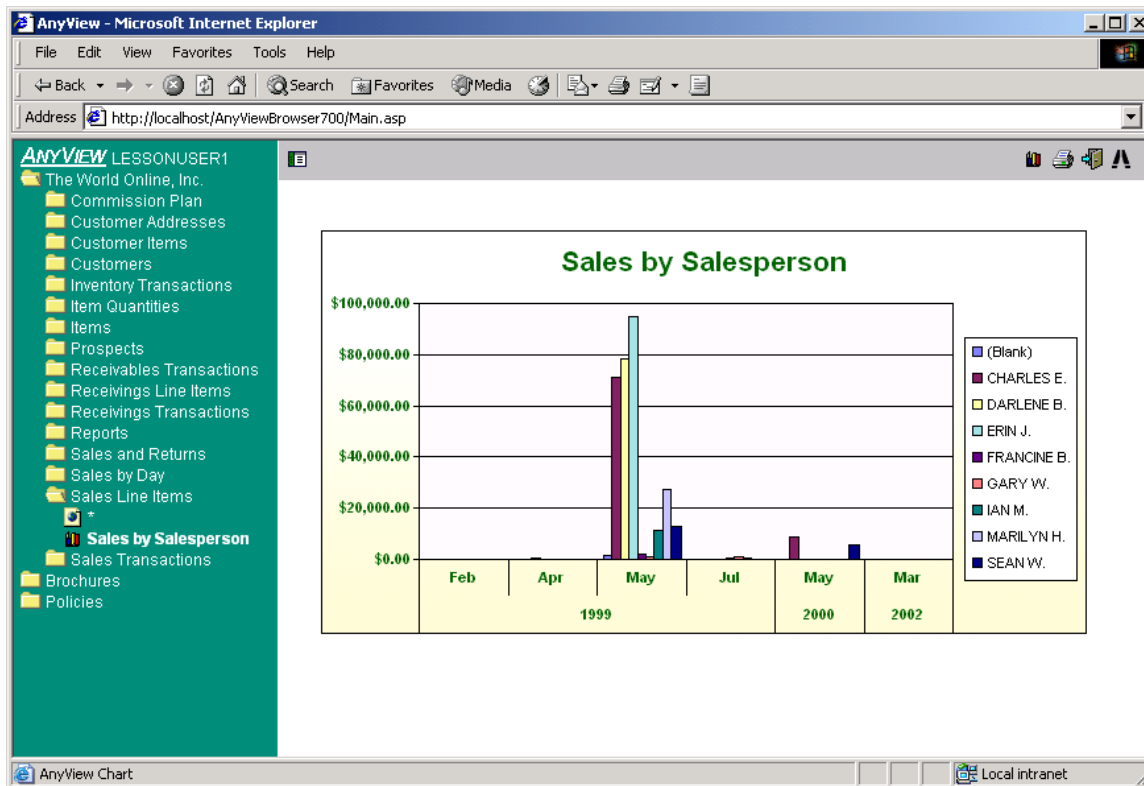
AnyView - Microsoft Internet Explorer

File Edit View Favorites Tools Help

Back Search Favorites Media

Address http://localhost/AnyViewBrowser700/Main.asp

ANYVIEW LESSONUSER1
The World Online, Inc.
Commission Plan
Customer Addresses
Customer Items
Customers
Inventory Transactions
Item Quantities
Items
Prospects
Receivables Transactions
Receivings Line Items
Receivings Transactions
Reports
Sales and Returns
Sales by Day
Sales Line Items
*
Sales by Salesperson
Sales Transactions
Brochures
Policies

Sales by Salesperson

$100,000.00
$80,000.00
$60,000.00
$40,000.00
$20,000.00
$0.00

| Feb | Apr | May | Jul | May | Mar |
|---|---|---|---|---|---|
| 1999 | | | | 2000 | 2002 |

(Blank)
CHARLES E.
DARLENE B.
ERIN J.
FRANCINE B.
GARY W.
IAN M.
MARILYN H.
SEAN W.

AnyView Chart
Local intranet